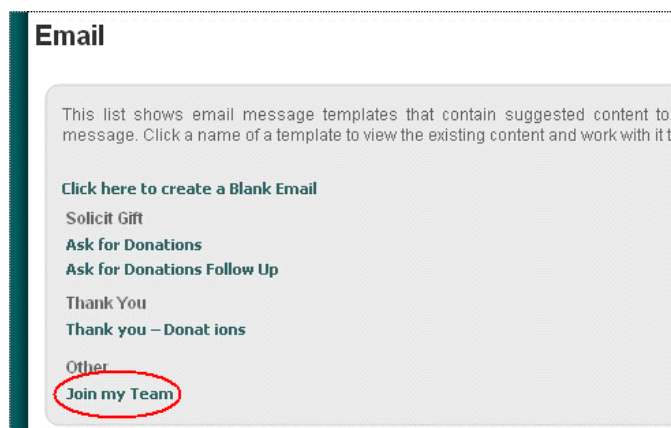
Email

This list shows email message templates that contain suggested content to message. Click a name of a template to view the existing content and work with it t

Click here to create a Blank Email

Solicit Gift

Ask for Donations

Ask for Donations Follow Up

Thank You

Thank you – Donat ions

Other

Join my Team